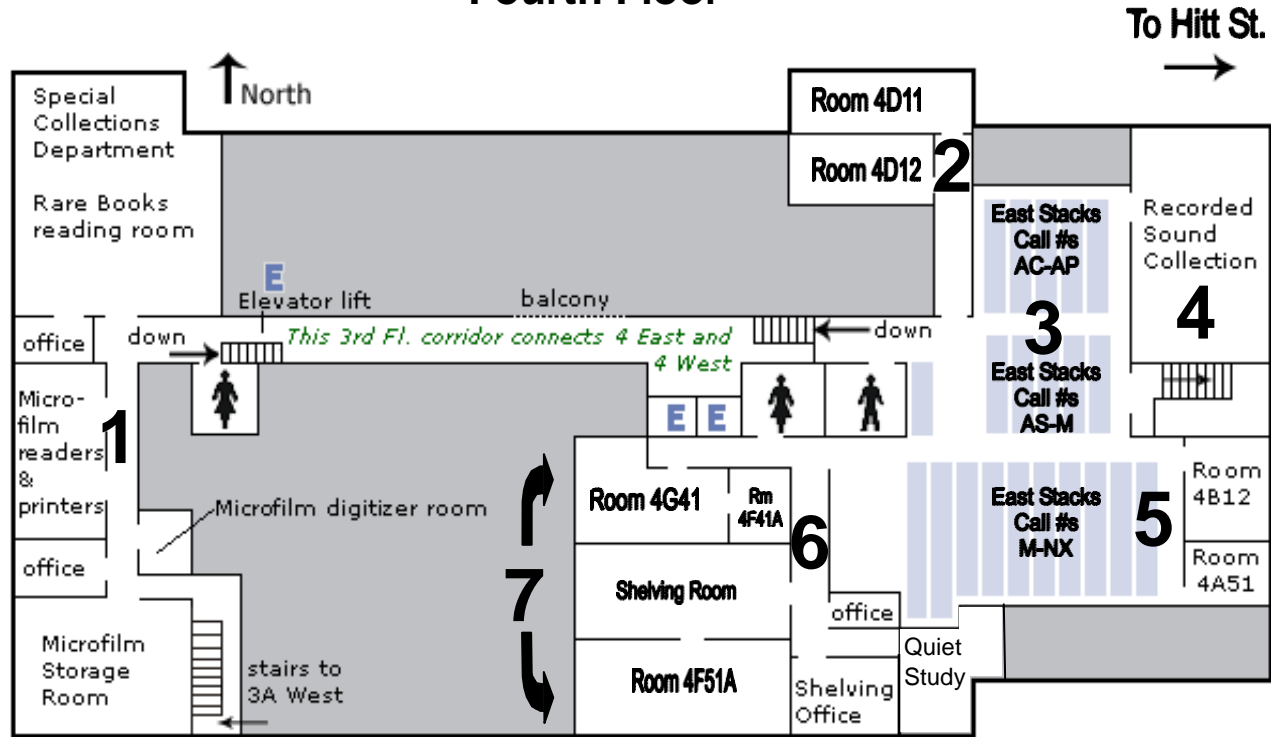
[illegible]

To Hitt St.

North

Special Collections Department

Rare Books reading room

Room 4D11

Room 4D12

2

East Stacks Call #s AC-AP

Recorded Sound Collection

4

3

E

Elevator lift

balcony

office

down

This 3rd Fl. corridor connects 4 East and 4 West

down

East Stacks Call #s AS-M

Micro-film readers & printers

1

E E

Room 4G41

Rm 4F41A

6

East Stacks Call #s M-NX

5

Room 4B12

Room 4A51

Microfilm digitizer room

office

7

Shelving Room

office

Quiet Study

Microfilm Storage Room

stairs to 3A West

Room 4F51A

Shelving Office